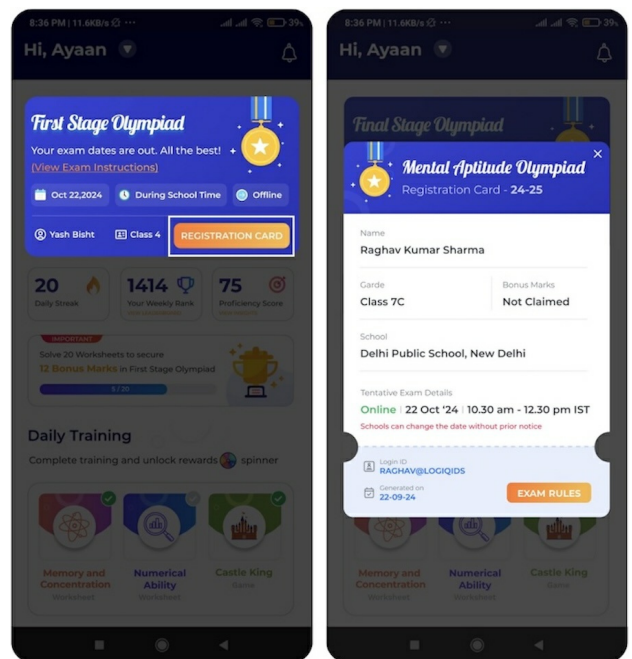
8:36 PM | 11.6KB/s ⚙ ···

39

Hi, Ayaan

First Stage Olympiad

Your exam dates are out. All the best!

(View Exam Instructions)

Oct 22,2024

During School Time

Offline

Yash Bisht

Class 4

REGISTRATION CARD

20 Daily Streak

1414 Your Weekly Rank

75 Proficiency Score

IMPORTANT

Solve 20 Worksheets to secure 12 Bonus Marks in First Stage Olympiad

5 / 20

Daily Training

Complete training and unlock rewards spinner

Memory and Concentration Worksheet

Numerical Ability Worksheet

Castle King Game

8:36 PM | 11.6KB/s ⚙ ···

39

Hi, Ayaan

Final Stage Olympiad

Mental Aptitude Olympiad

Registration Card - 24-25

Name

Raghav Kumar Sharma

Garde

Class 7C

Bonus Marks

Not Claimed

School

Delhi Public School, New Delhi

Tentative Exam Details

Online | 22 Oct '24 | 10.30 am - 12.30 pm IST

Schools can change the date without prior notice

Login ID

RAGHAV@LOGIQIDS

Generated on

22-09-24

EXAM RULES

Memory and Concentration Worksheet

Numerical Ability Worksheet

Castle King Game